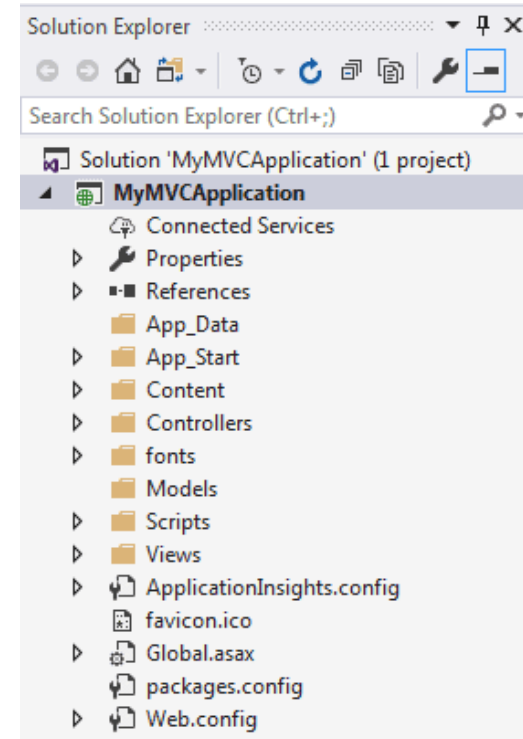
Solution Explorer

Search Solution Explorer (Ctrl+;)

Solution 'MyMVCApplication' (1 project)
MyMVCApplication
Connected Services
Properties
References
App_Data
App_Start
Content
Controllers
fonts
Models
Scripts
Views
ApplicationInsights.config
favicon.ico
Global.asax
packages.config
Web.config